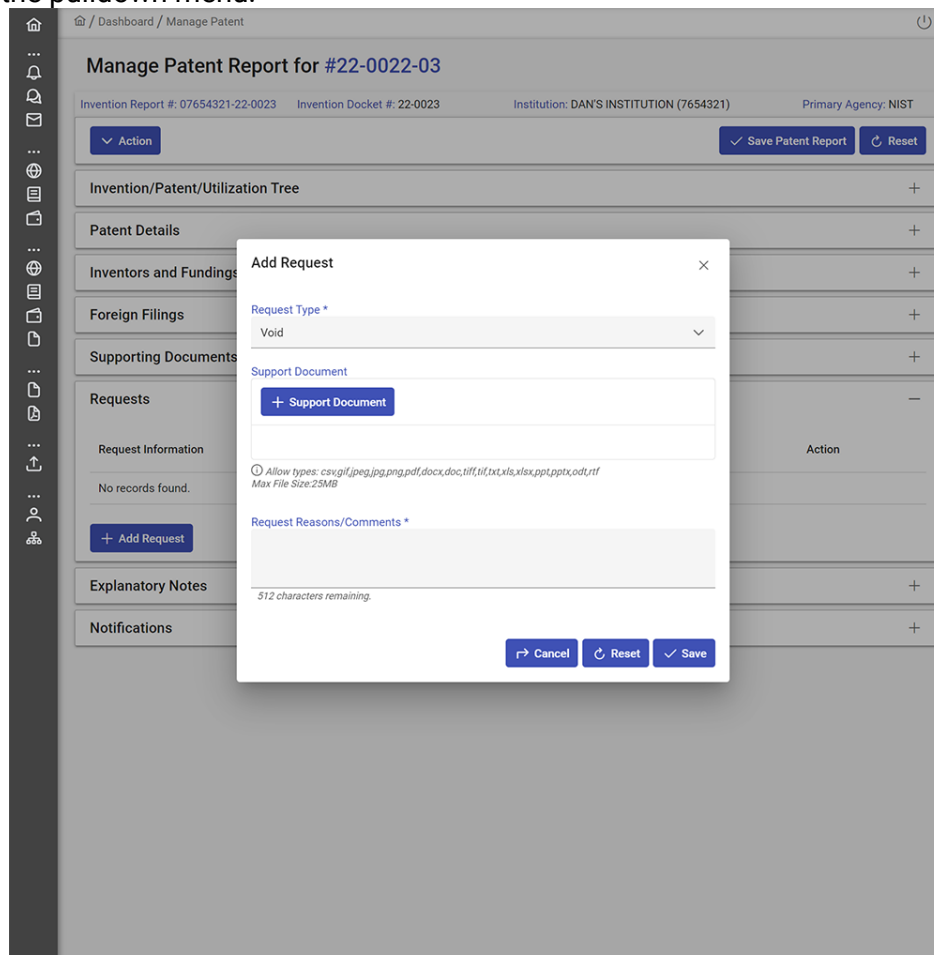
the pulldown menu.

/ Dashboard / Manage Patent

Manage Patent Report for #22-0022-03

Invention Report #: 07654321-22-0023 Invention Docket #: 22-0023 Institution: DAN'S INSTITUTION (7654321) Primary Agency: NIST

Action

Save Patent Report Reset

Invention/Patent/Utilization Tree

Patent Details

Inventors and Fundings

Foreign Filings

Supporting Documents

Requests

Request Information

Action

No records found.

+ Add Request

Explanatory Notes

Notifications

Add Request

Request Type *

Void

Support Document

+ Support Document

Allow types: csv,gif,jpeg,jpg,png,pdf,docx,doc,tiff,tif,txt,xls,xlsx,ppt,pptx,odt,rtf
Max File Size:25MB

Request Reasons/Comments *

512 characters remaining.

Cancel Reset Save